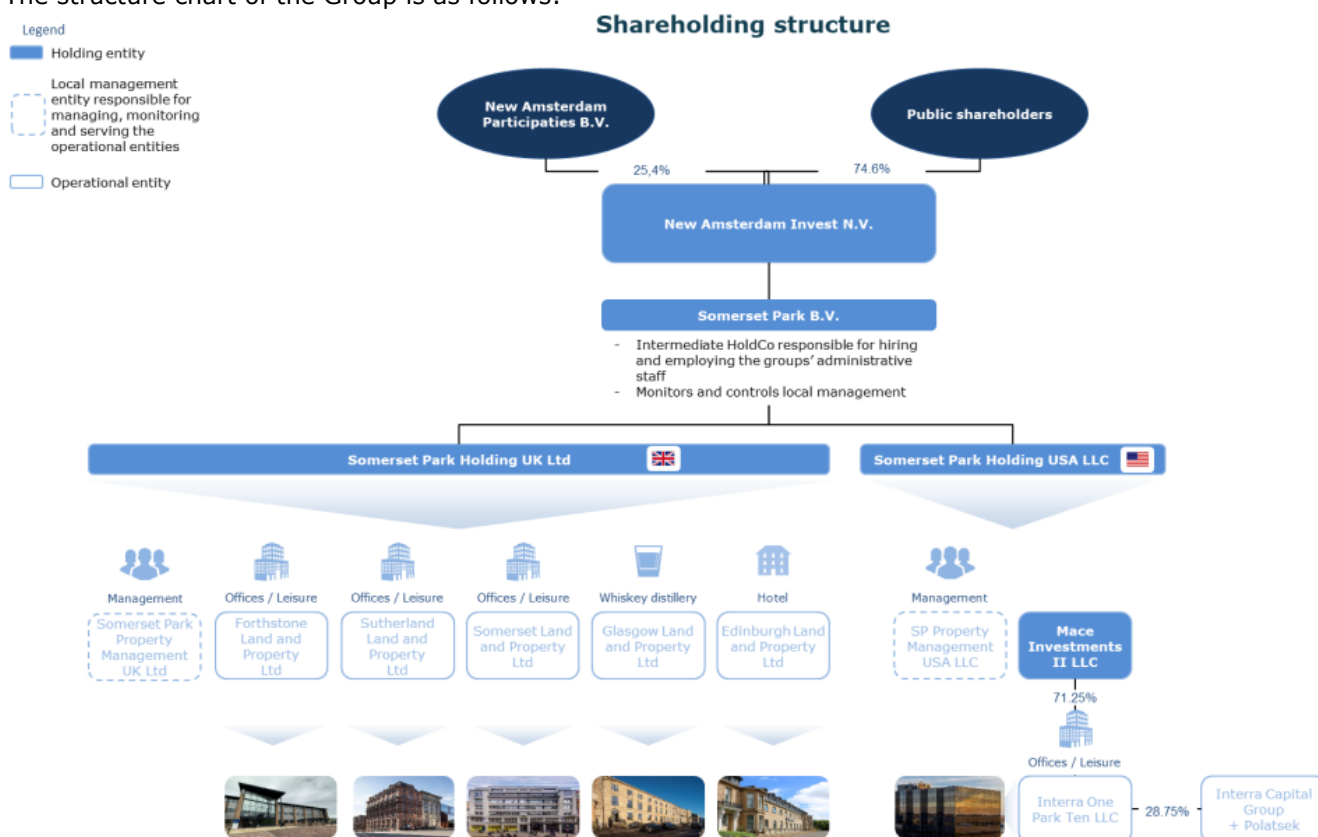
The structure chart of the Group is as follows:

Shareholding structure

Legend
Holding entity
Local management entity responsible for managing, monitoring and serving the operational entities
Operational entity

New Amsterdam Participaties B.V.
Public shareholders
25,4%
74.6%
New Amsterdam Invest N.V.
Somerset Park B.V.
- Intermediate HoldCo responsible for hiring and employing the groups' administrative staff
- Monitors and controls local management

Somerset Park Holding UK Ltd
Somerset Park Holding USA LLC

Management
Somerset Park Property Management UK Ltd

Offices / Leisure
Forthstone Land and Property Ltd

Offices / Leisure
Sutherland Land and Property Ltd

Offices / Leisure
Somerset Land and Property Ltd

Whiskey distillery
Glasgow Land and Property Ltd

Hotel
Edinburgh Land and Property Ltd

Management
SP Property Management USA LLC

Mace Investments II LLC
71.25%
Offices / Leisure
Interra One Park Ten LLC
28.75%
Interra Capital Group + Polatsek